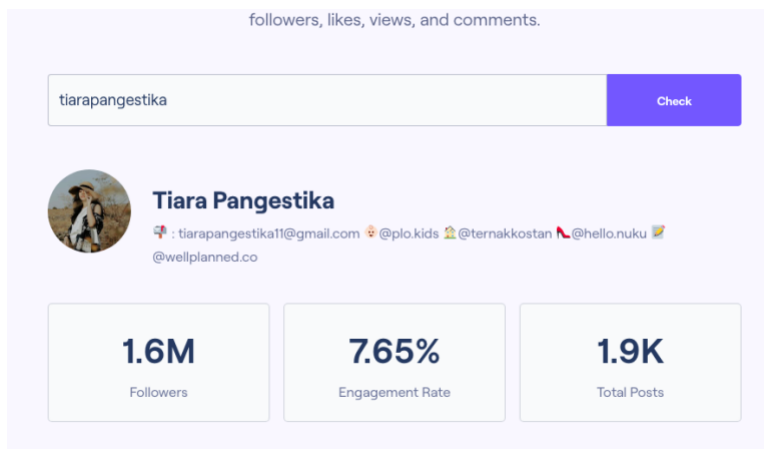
followers, likes, views, and comments.

tiarapangestika

Check

Tiara Pangestika

📪 : tiarapangestika11@gmail.com 👶🏻@plo.kids 🏠@ternakkostan 👠@hello.nuku 📝 @wellplanned.co

1.6M
Followers

7.65%
Engagement Rate

1.9K
Total Posts